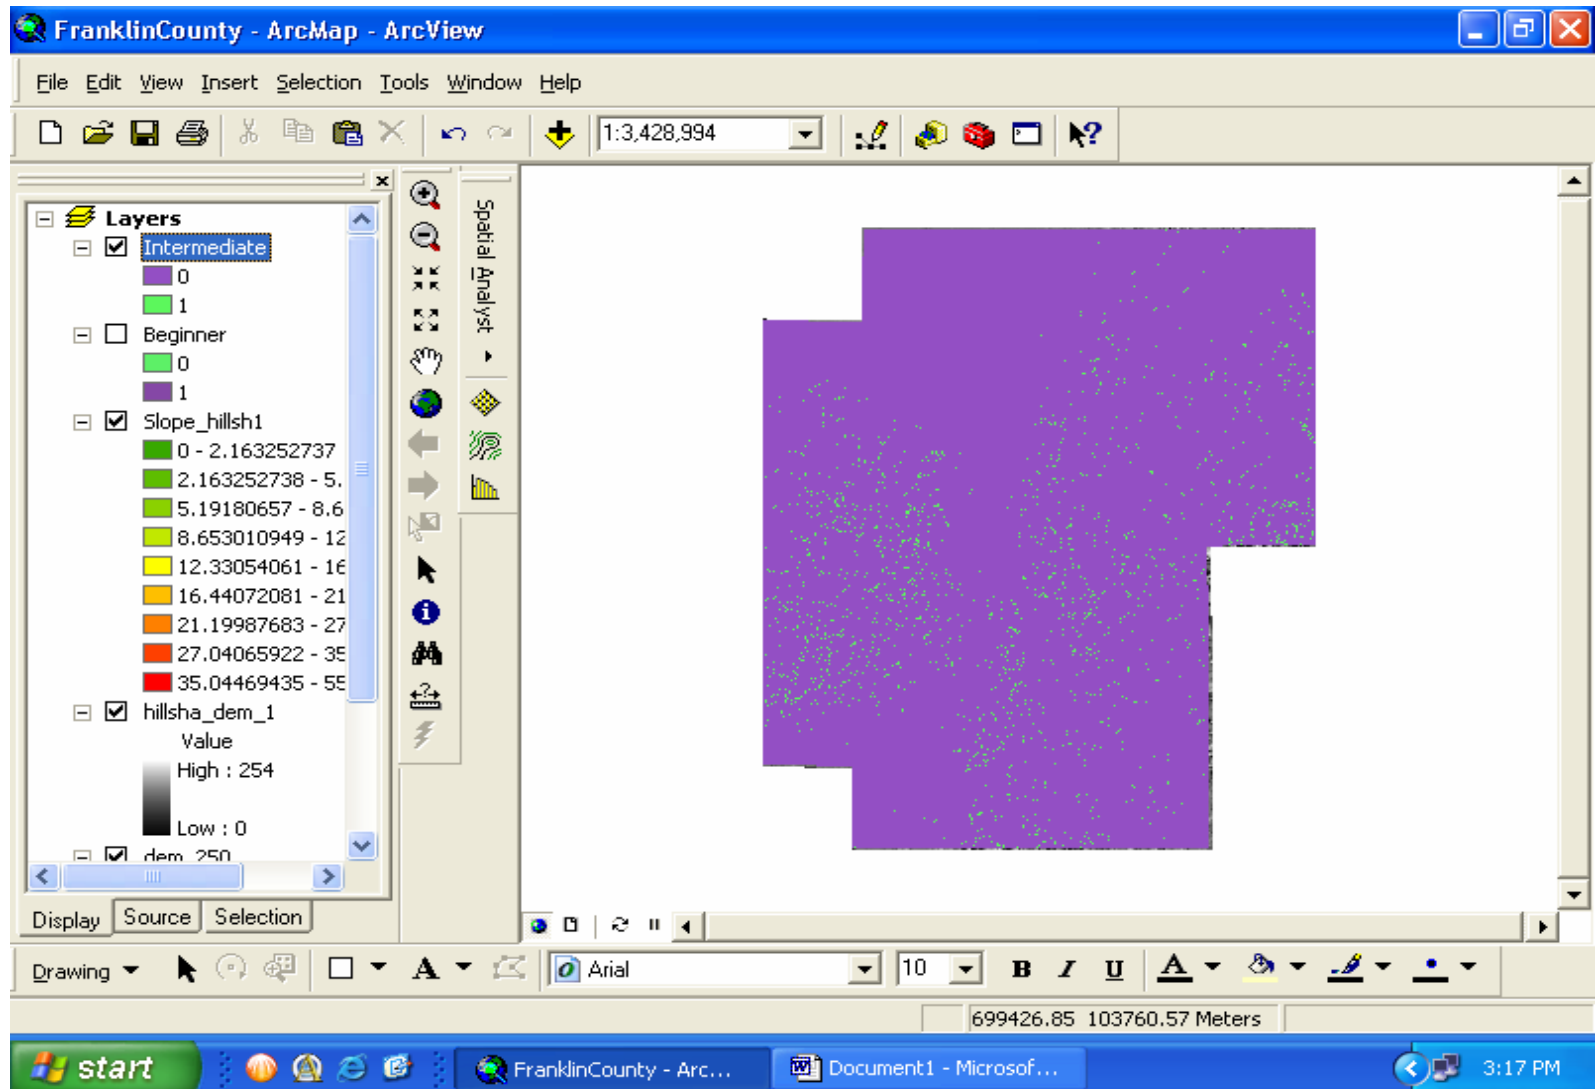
FranklinCounty - ArcMap - ArcView

File Edit View Insert Selection Tools Window Help

1:3,428,994

Layers
Intermediate
0
1
Beginner
0
1
Slope_hillsh1
0 - 2.163252737
2.163252738 - 5.
5.19180657 - 8.6
8.653010949 - 12
12.33054061 - 16
16.44072081 - 21
21.19987683 - 27
27.04065922 - 35
35.04469435 - 55
hillsha_dem_1
Value
High : 254
Low : 0
dem_250

Display Source Selection

Spatial Analyst

Drawing

Arial

10

B I U

A

699426.85 103760.57 Meters

start

FranklinCounty - Arc...

Document1 - Microsof...

3:17 PM